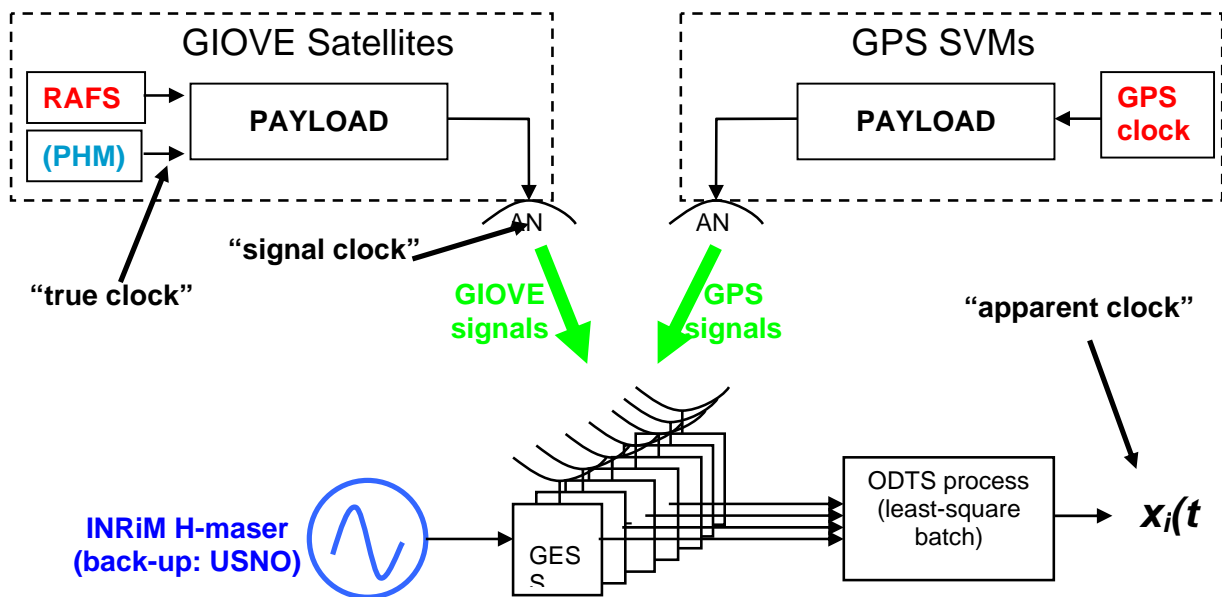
GIOVE Satellites

RAFS

(PHM)

PAYLOAD

GPS SVMs

PAYLOAD

GPS clock

AN

AN

"signal clock"

"true clock"

GIOVE signals

GPS signals

"apparent clock"

INRiM H-maser (back-up: USNO)

GES S

ODTS process (least-square batch)

$x_i(t$